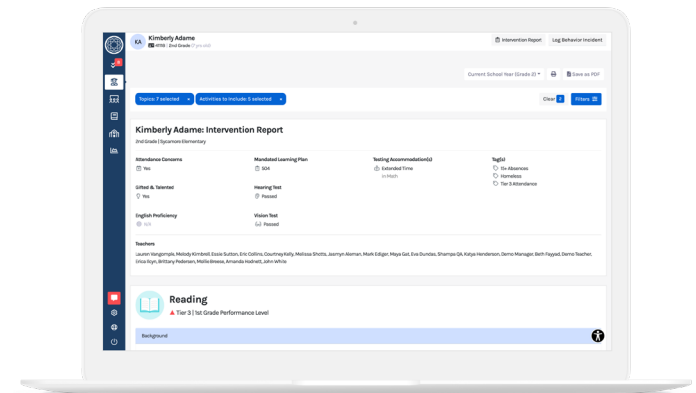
KA Kimberly Adame
41119 | 2nd Grade

Intervention Report
Log Behavior Incident

Current School Year (Grade 2)
Save as PDF

Topics: 7 selected
Activities to include: 5 selected
Clear 2
Filters

Kimberly Adame: Intervention Report
2nd Grade | Sycamore Elementary

Attendance Concerns
Yes

Mandated Learning Plan
504

Testing Accommodation(s)
Extended Time
in Math

Tag(s)
10+ Absences
Homeless
Tier 3 Attendance

Gifted & Talented
Yes

Hearing Test
Passed

English Proficiency
N/A

Vision Test
Passed

Teachers
Lauren Vangomple, Melody Kimbrell, Essie Sutton, Eric Collins, Courtney Kelly, Melissa Shotts, Jasmyn Aleman, Mark Ediger, Maya Gal, Eva Dundas, Shampa QA, Katya Henderson, Demo Manager, Beth Fayyad, Demo Teacher, Erica Ryan, Brittany Pedersen, Mallie Breese, Amanda Hadnett, John White

Reading
Tier 3 | 1st Grade Performance Level

Background

8